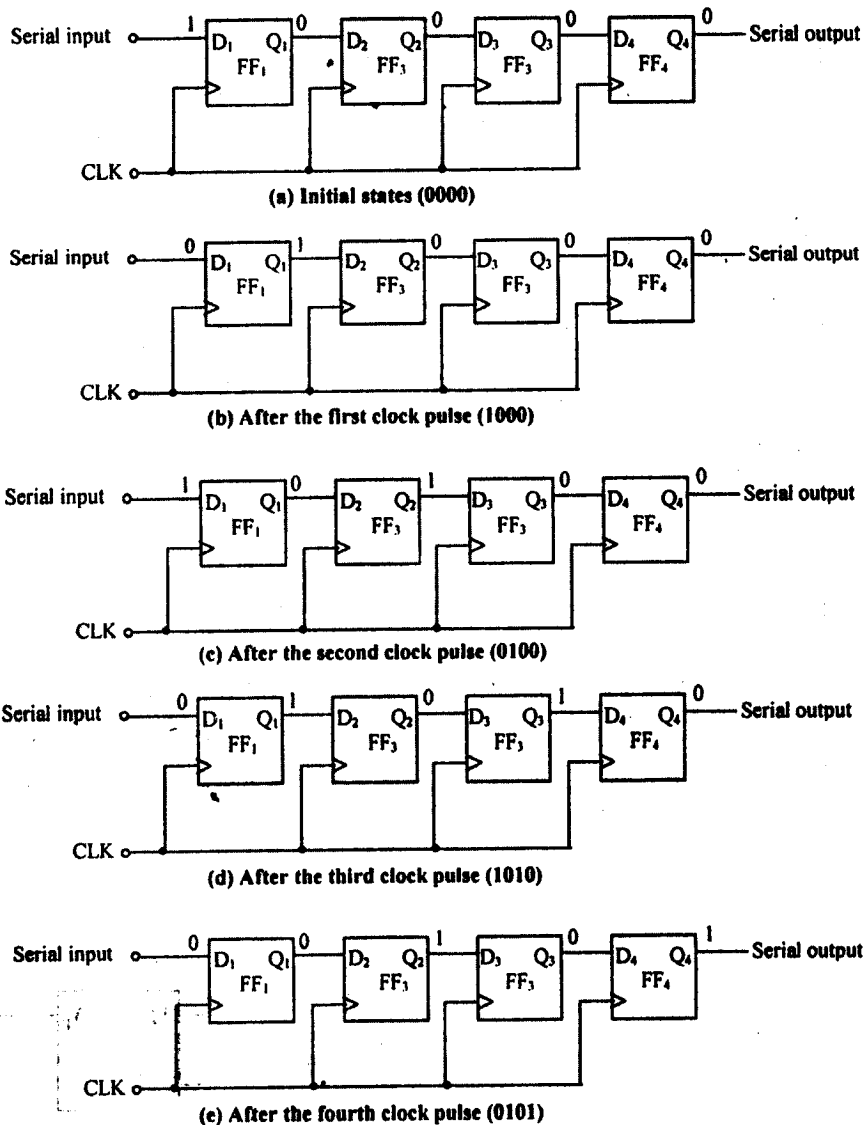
Serial input 1 $D_1$ $Q_1$ $FF_1$ 0 $D_2$ $Q_2$ $FF_3$ 0 $D_3$ $Q_3$ $FF_3$ 0 $D_4$ $Q_4$ $FF_4$ 0 Serial output

CLK

(a) Initial states (0000)

Serial input 0 $D_1$ $Q_1$ $FF_1$ 1 $D_2$ $Q_2$ $FF_3$ 0 $D_3$ $Q_3$ $FF_3$ 0 $D_4$ $Q_4$ $FF_4$ 0 Serial output

CLK

(b) After the first clock pulse (1000)

Serial input 1 $D_1$ $Q_1$ $FF_1$ 0 $D_2$ $Q_2$ $FF_3$ 1 $D_3$ $Q_3$ $FF_3$ 0 $D_4$ $Q_4$ $FF_4$ 0 Serial output

CLK

(c) After the second clock pulse (0100)

Serial input 0 $D_1$ $Q_1$ $FF_1$ 1 $D_2$ $Q_2$ $FF_3$ 0 $D_3$ $Q_3$ $FF_3$ 1 $D_4$ $Q_4$ $FF_4$ 0 Serial output

CLK

(d) After the third clock pulse (1010)

Serial input 0 $D_1$ $Q_1$ $FF_1$ 0 $D_2$ $Q_2$ $FF_3$ 1 $D_3$ $Q_3$ $FF_3$ 0 $D_4$ $Q_4$ $FF_4$ 1 Serial output

CLK

(e) After the fourth clock pulse (0101)